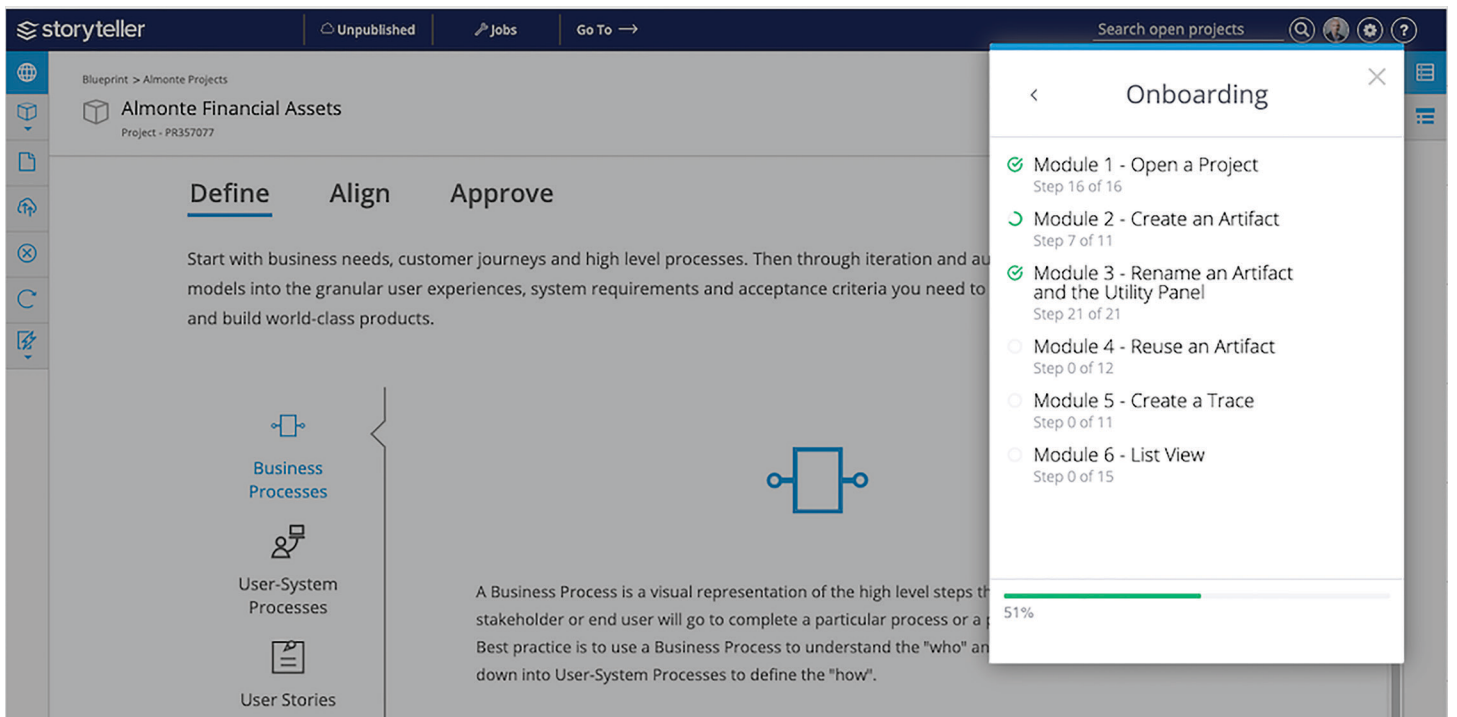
storyteller
Unpublished
Jobs
Go To →
Search open projects

Blueprint > Almonte Projects
Almonte Financial Assets
Project - PR357077

Define
Align
Approve

Start with business needs, customer journeys and high level processes. Then through iteration and au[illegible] models into the granular user experiences, system requirements and acceptance criteria you need to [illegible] and build world-class products.

Business Processes
User-System Processes
User Stories

A Business Process is a visual representation of the high level steps th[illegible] stakeholder or end user will go to complete a particular process or a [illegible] Best practice is to use a Business Process to understand the "who" an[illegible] down into User-System Processes to define the "how".

Onboarding

Module 1 - Open a Project
Step 16 of 16
Module 2 - Create an Artifact
Step 7 of 11
Module 3 - Rename an Artifact and the Utility Panel
Step 21 of 21
Module 4 - Reuse an Artifact
Step 0 of 12
Module 5 - Create a Trace
Step 0 of 11
Module 6 - List View
Step 0 of 15

51%